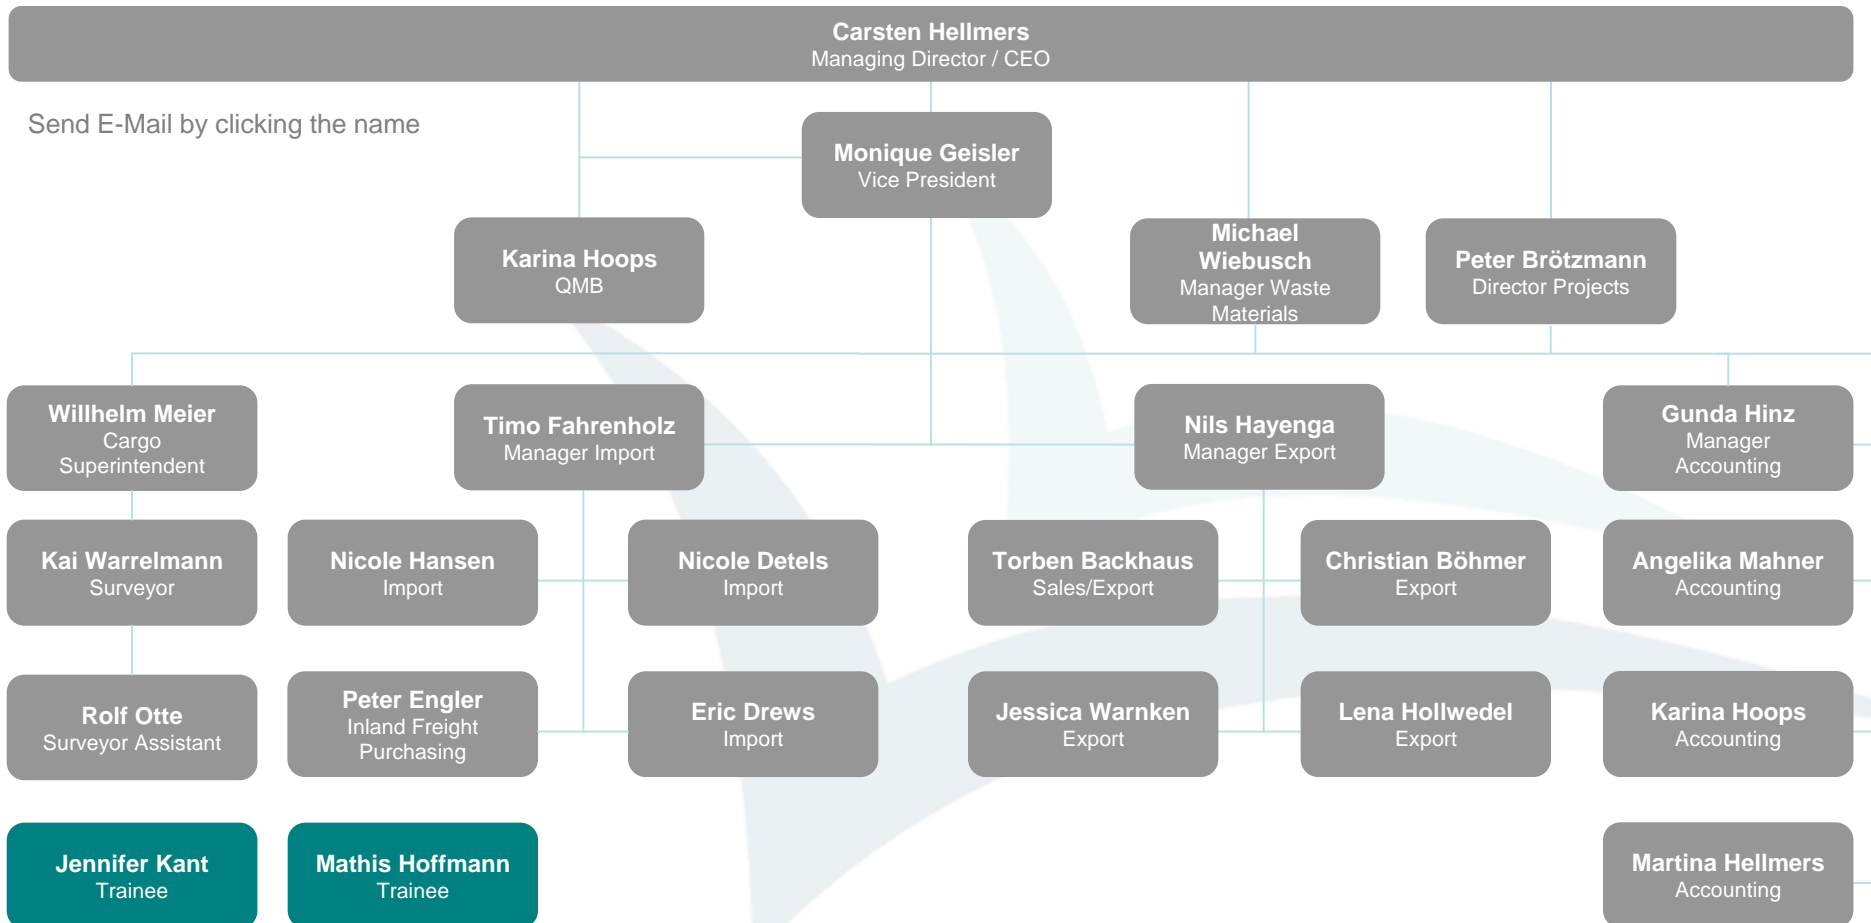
Carsten Hellmers
Managing Director / CEO

Send E-Mail by clicking the name

Monique Geisler
Vice President

Karina Hoops
QMB

Michael Wiebusch
Manager Waste Materials

Peter Brötzmann
Director Projects

Willhelm Meier
Cargo Superintendent

Timo Fahrenholz
Manager Import

Nils Hayenga
Manager Export

Gunda Hinz
Manager Accounting

Kai Warrelmann
Surveyor

Nicole Hansen
Import

Nicole Detels
Import

Torben Backhaus
Sales/Export

Christian Böhmer
Export

Angelika Mahner
Accounting

Rolf Otte
Surveyor Assistant

Peter Engler
Inland Freight Purchasing

Eric Drews
Import

Jessica Warnken
Export

Lena Hollwedel
Export

Karina Hoops
Accounting

Jennifer Kant
Trainee

Mathis Hoffmann
Trainee

Martina Hellmers
Accounting